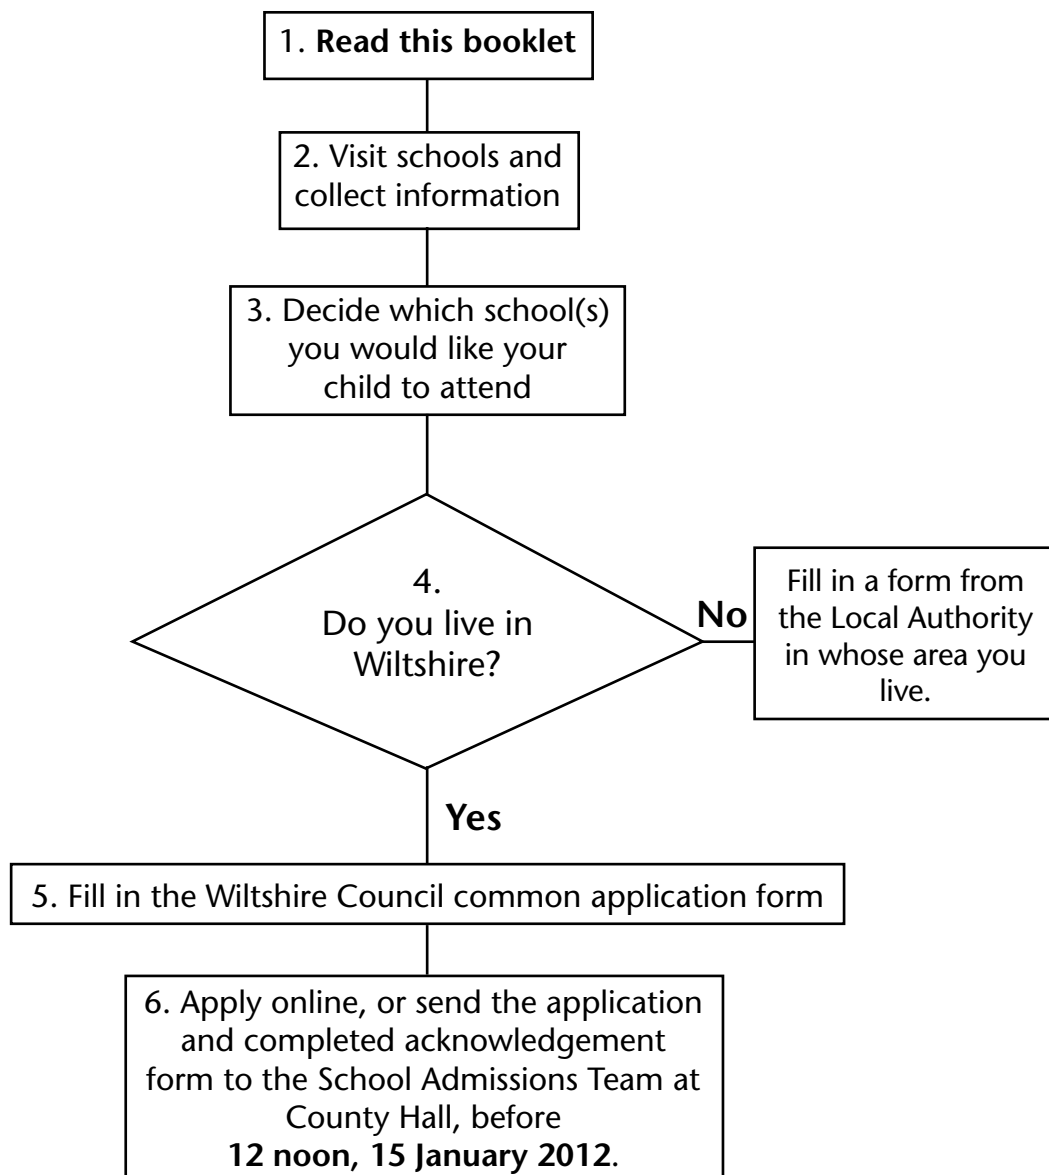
1. **Read this booklet**

2. Visit schools and collect information

3. Decide which school(s) you would like your child to attend

4. Do you live in Wiltshire?

**No**

Fill in a form from the Local Authority in whose area you live.

**Yes**

5. Fill in the Wiltshire Council common application form

6. Apply online, or send the application and completed acknowledgement form to the School Admissions Team at County Hall, before **12 noon, 15 January 2012**.